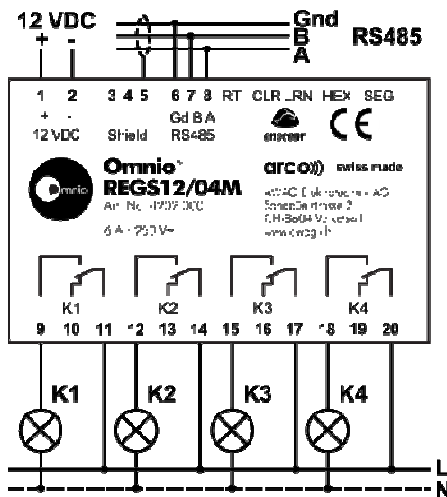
12 VDC
+ -
Gnd
B
A
RS485

1 2 3 4 5 6 7 8 RT CLR LRN HEX SEG
+ -
12 VDC Shield Gd B A
RS485
enocean
CE

Omnio
Omnio
REGS12/04M
Art. No. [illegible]
6 A - 250 V~
arco swiss made
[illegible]
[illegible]
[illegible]
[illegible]

K1 K2 K3 K4
9 10 11 12 13 14 15 16 17 18 19 20

K1 K2 K3 K4

L
N